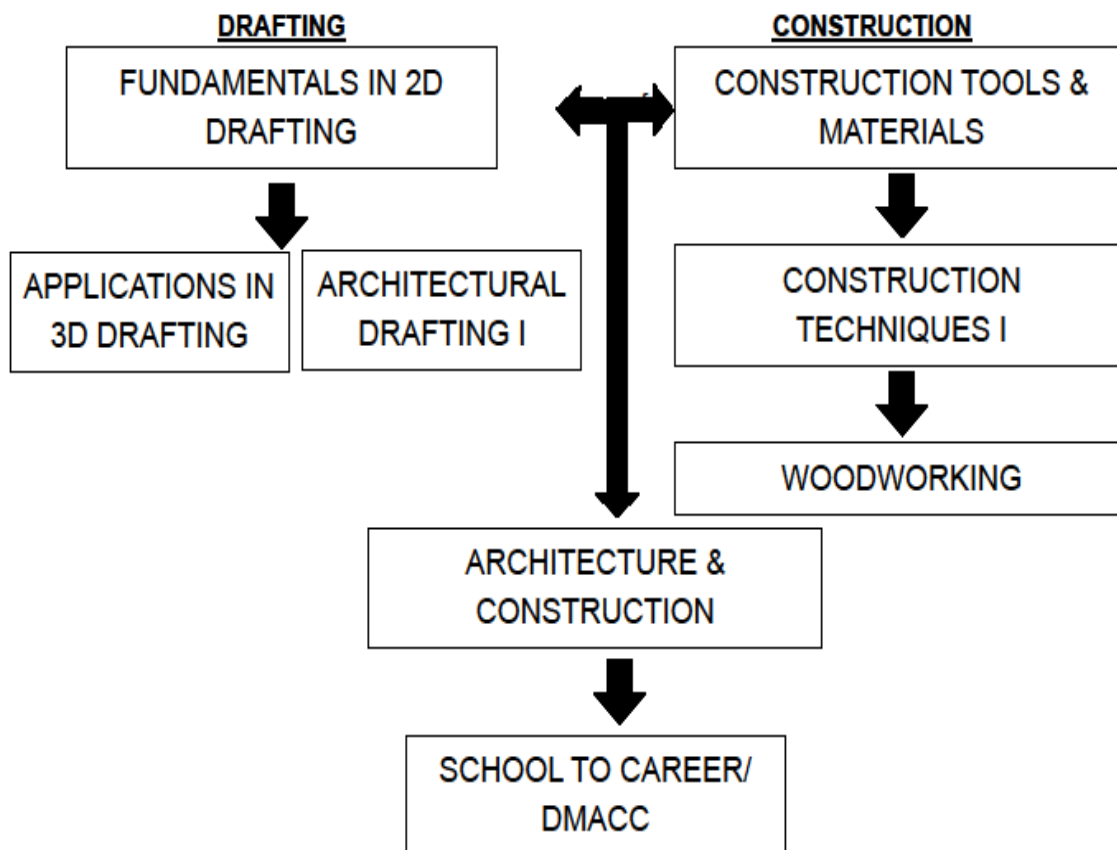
DRAFTING

FUNDAMENTALS IN 2D DRAFTING

APPLICATIONS IN 3D DRAFTING

ARCHITECTURAL DRAFTING I

CONSTRUCTION

CONSTRUCTION TOOLS & MATERIALS

CONSTRUCTION TECHNIQUES I

WOODWORKING

ARCHITECTURE & CONSTRUCTION

SCHOOL TO CAREER/ DMACC